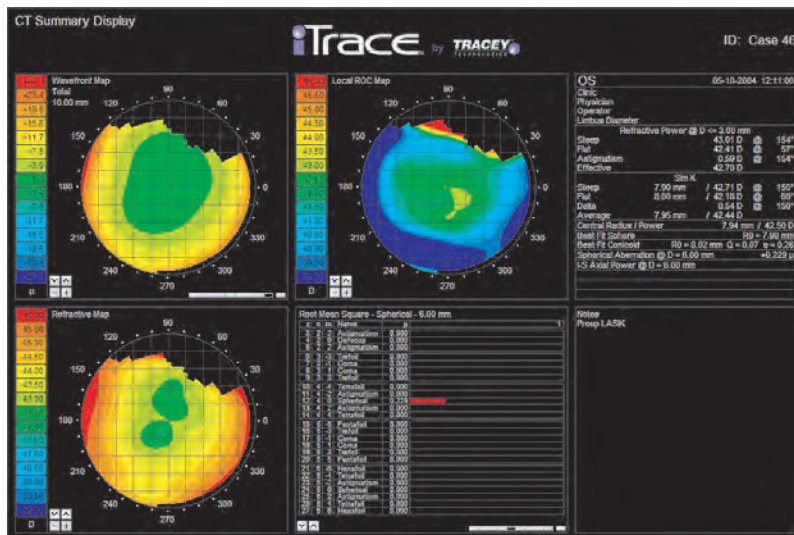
CT Summary Display

iTrace by TRACEY

ID: Case 46

Wavefront Map
Total
10.00 mm

+25.4
+20.6
+15.8
+11.7
+7.8
+3.9

90
120
60
150
30
180
0
210
330
240
300
270

μ

Local ROC Map

46.00
45.00
44.50
44.00
43.50
43.00

D

OS 05-10-2004 12:11:00
Clinic
Physician
Operator
Limbus Diameter
Refractive Power @ D <= 3.00 mm
Steep 43.01 D @ 154°
Flat 42.41 D @ 57°
Astigmatism 0.59 D @ 154°
Effective 42.70 D
Sim K
Steep 7.90 mm / 42.71 D @ 150°
Flat 8.00 mm / 42.18 D @ 60°
Delta 0.54 D @ 150°
Average 7.95 mm / 42.44 D
Central Radius / Power 7.94 mm / 42.50 D
Best Fit Sphere R0 = 7.90 mm
Best Fit Conicoid R0 = 8.02 mm Q = 0.07 e = 0.26
Spherical Aberration @ D = 6.00 mm +0.229 μ
I-S Axial Power @ D = 6.00 mm

Refractive Map

46.50
46.00
45.50
45.00
44.50
44.00
43.50
43.00

D

Root Mean Square - Spherical - 6.00 mm

| z | n | m | Name | μ |
|---|---|---|---|---|
| 3 | 2 | -2 | Astigmatism | 0.000 |
| 4 | 2 | 0 | Defocus | 0.000 |
| 5 | 2 | 2 | Astigmatism | 0.000 |
| 6 | 3 | -3 | Trefoil | 0.000 |
| 7 | 3 | -1 | Coma | 0.000 |
| 8 | 3 | 1 | Coma | 0.000 |
| 9 | 3 | 3 | Trefoil | 0.000 |
| 10 | 4 | -4 | Tetrafoil | 0.000 |
| 11 | 4 | -2 | Astigmatism | 0.000 |
| 12 | 4 | 0 | Spherical | 0.229 |
| 13 | 4 | 2 | Astigmatism | 0.000 |
| 14 | 4 | 4 | Tetrafoil | 0.000 |
| 15 | 5 | -5 | Pentafoil | 0.000 |
| 16 | 5 | -3 | Trefoil | 0.000 |
| 17 | 5 | -1 | Coma | 0.000 |
| 18 | 5 | 1 | Coma | 0.000 |
| 19 | 5 | 3 | Trefoil | 0.000 |
| 20 | 5 | 5 | Pentafoil | 0.000 |
| 21 | 6 | -6 | Hexafoil | 0.000 |
| 22 | 6 | -4 | Tetrafoil | 0.000 |
| 23 | 6 | -2 | Astigmatism | 0.000 |
| 24 | 6 | 0 | Spherical | 0.000 |
| 25 | 6 | 2 | Astigmatism | 0.000 |
| 26 | 6 | 4 | Tetrafoil | 0.000 |
| 27 | 6 | 6 | Hexafoil | 0.000 |

Notes
Preop LASK